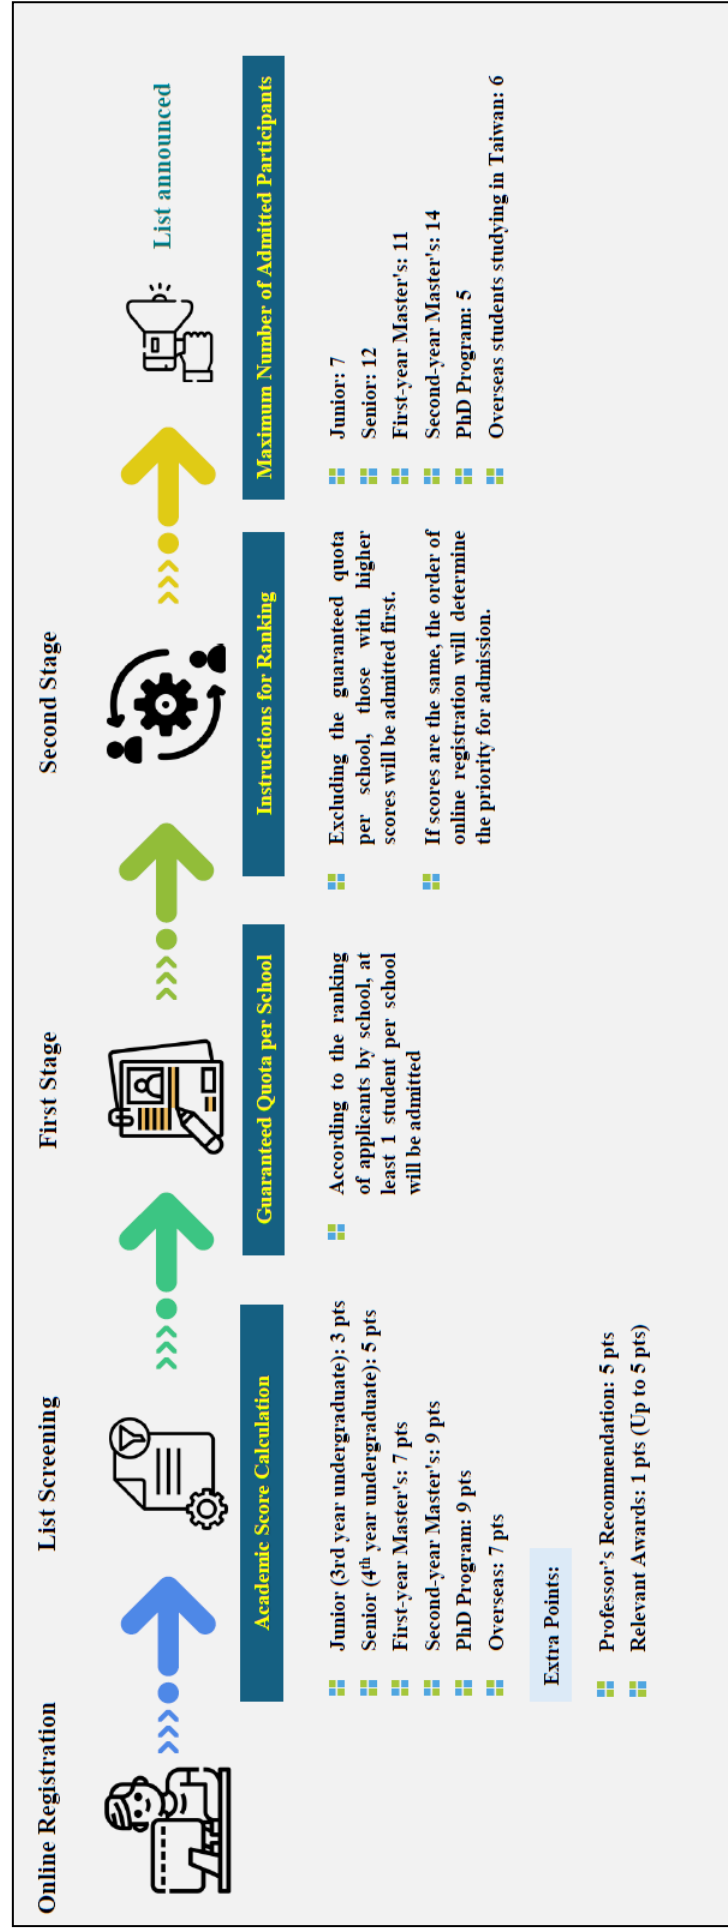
Online Registration

List Screening

First Stage

Second Stage

List announced

Academic Score Calculation

Junior (3rd year undergraduate): 3 pts
Senior (4$^{th}$ year undergraduate): 5 pts
First-year Master's: 7 pts
Second-year Master's: 9 pts
PhD Program: 9 pts
Overseas: 7 pts

Extra Points:

Professor's Recommendation: 5 pts
Relevant Awards: 1 pts (Up to 5 pts)

Guaranteed Quota per School

According to the ranking of applicants by school, at least 1 student per school will be admitted

Instructions for Ranking

Excluding the guaranteed quota per school, those with higher scores will be admitted first.

If scores are the same, the order of online registration will determine the priority for admission.

Maximum Number of Admitted Participants

Junior: 7
Senior: 12
First-year Master's: 11
Second-year Master's: 14
PhD Program: 5
Overseas students studying in Taiwan: 6